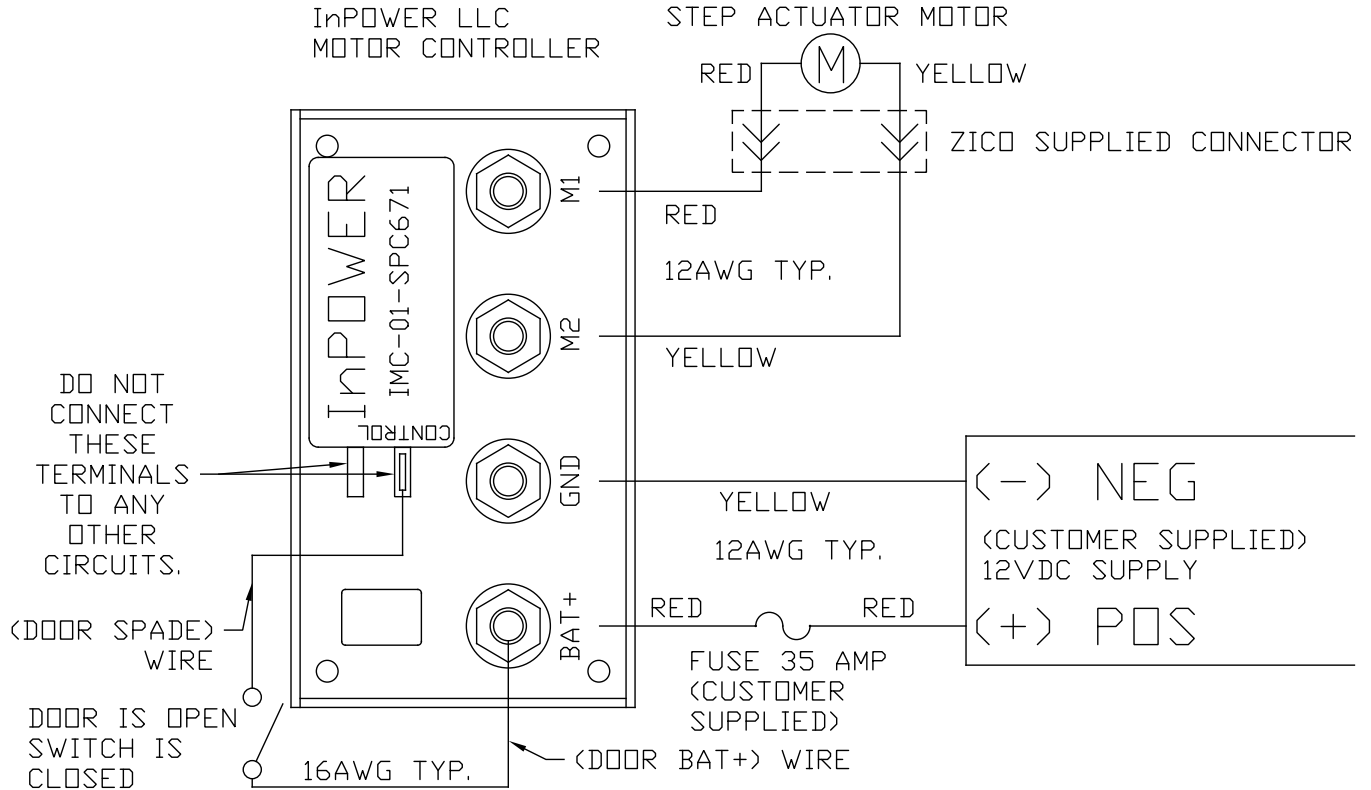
InPOWER LLC
MOTOR CONTROLLER

STEP ACTUATOR MOTOR

M

RED

YELLOW

ZICO SUPPLIED CONNECTOR

InPOWER

IMC-01-SPC671

CONTROL

M1

RED

12AWG TYP.

M2

YELLOW

DO NOT CONNECT THESE TERMINALS TO ANY OTHER CIRCUITS.

GND

YELLOW

12AWG TYP.

(−) NEG

(CUSTOMER SUPPLIED) 12VDC SUPPLY

(+) POS

(DOOR SPADE) WIRE

BAT+

RED

RED

FUSE 35 AMP (CUSTOMER SUPPLIED)

DOOR IS OPEN SWITCH IS CLOSED

16AWG TYP.

(DOOR BAT+) WIRE